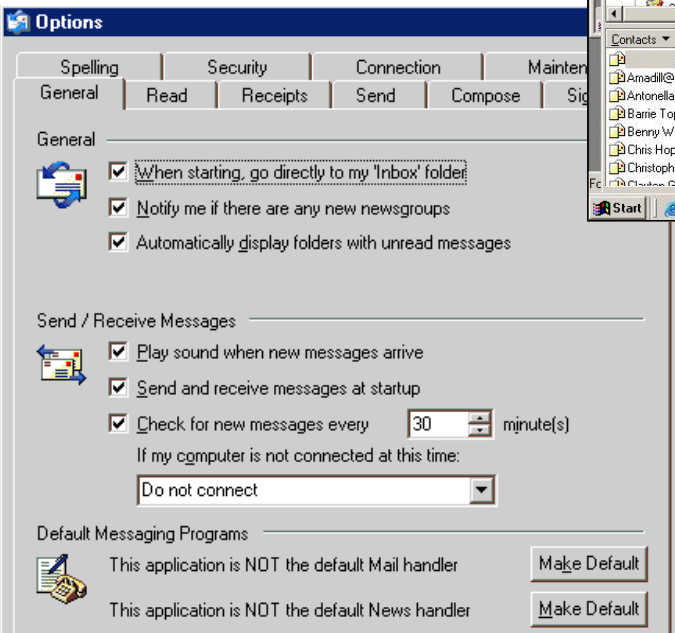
Options

Spelling | Security | Connection | Mainten

General | Read | Receipts | Send | Compose | Sig

Contacts ▼

Amadill@

Antonella

Barrie Top

Benny W

Chris Hop

Christoph

Clayton G

Start

General

When starting, go directly to my 'Inbox' folder

Notify me if there are any new newsgroups

Automatically display folders with unread messages

Send / Receive Messages

Play sound when new messages arrive

Send and receive messages at startup

Check for new messages every 30 minute(s)

If my computer is not connected at this time:

Do not connect

Default Messaging Programs

This application is NOT the default Mail handler

Make Default

This application is NOT the default News handler

Make Default